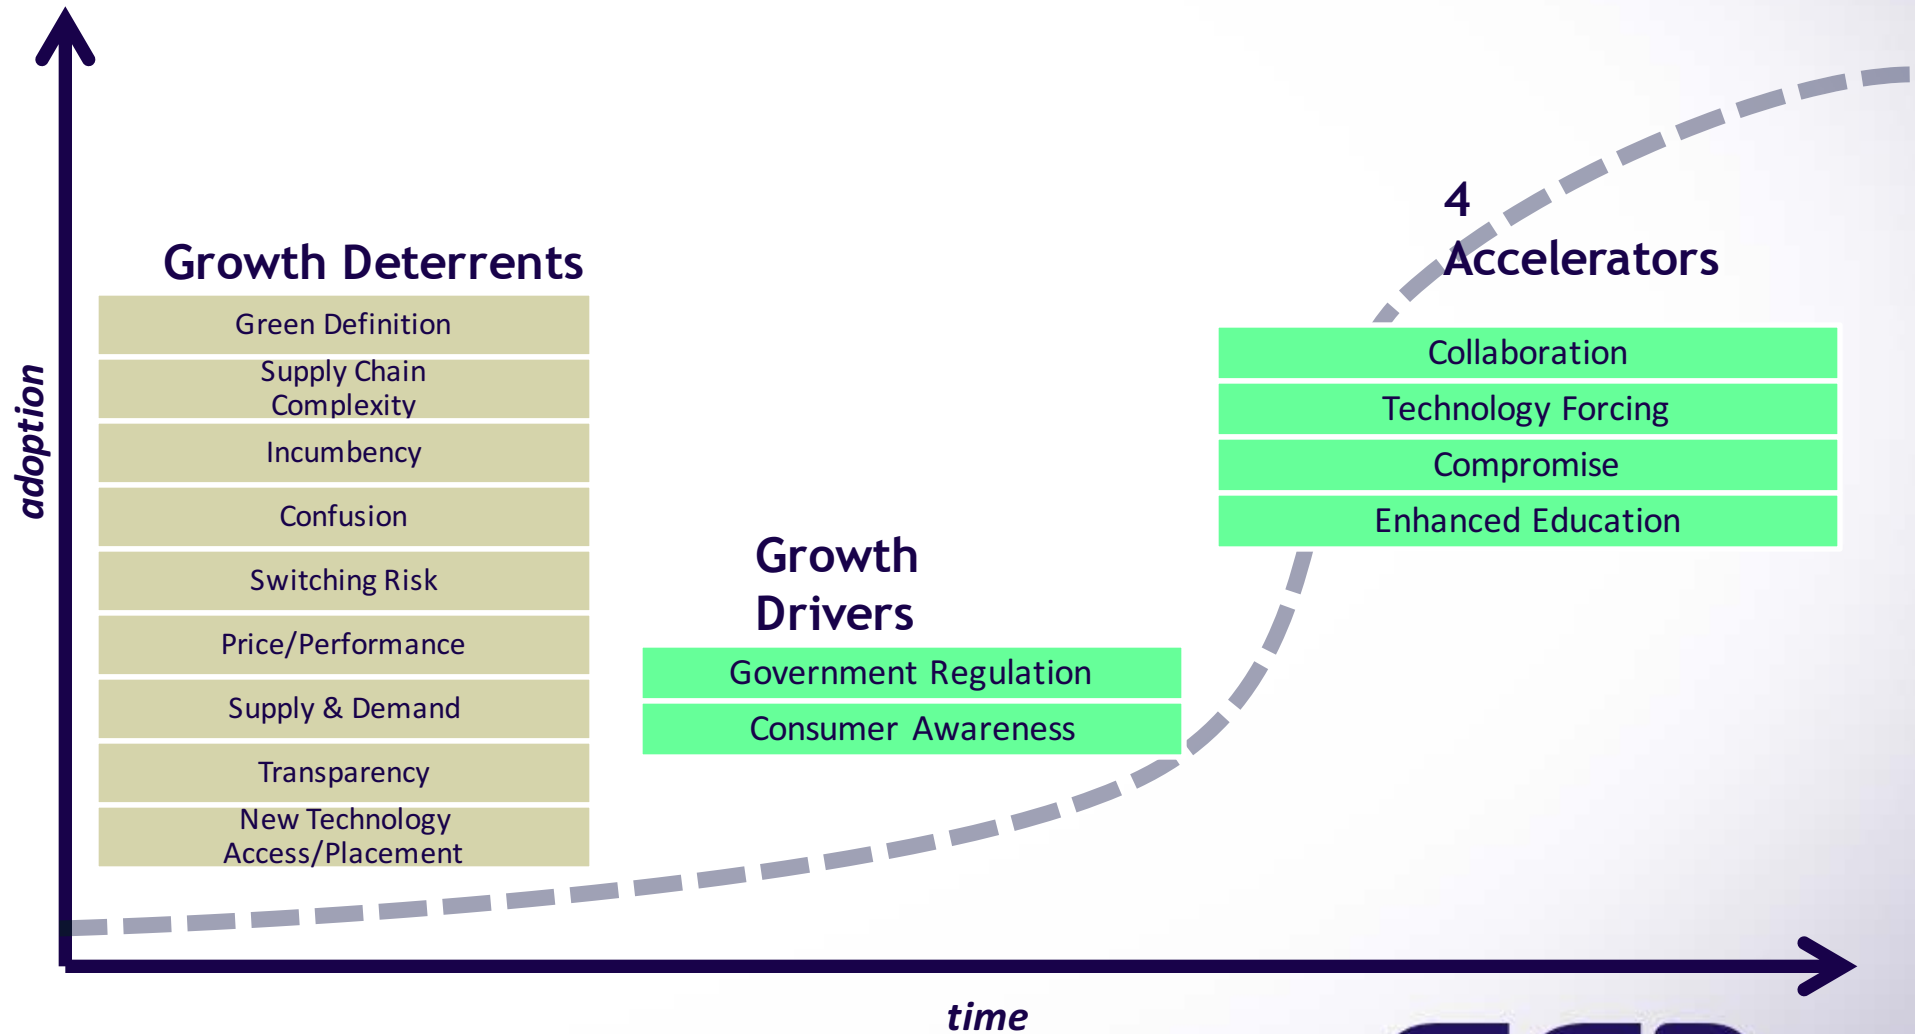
adoption

Growth Deterrents

Green Definition

Supply Chain Complexity

Incumbency

Confusion

Switching Risk

Price/Performance

Supply & Demand

Transparency

New Technology Access/Placement

Growth Drivers

Government Regulation

Consumer Awareness

4 Accelerators

Collaboration

Technology Forcing

Compromise

Enhanced Education

time